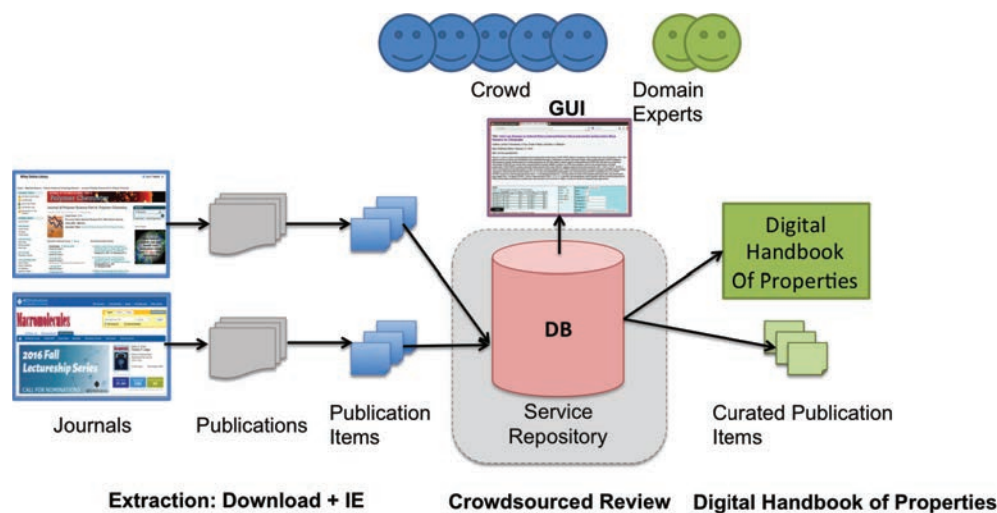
Crowd

Domain Experts

GUI

Macromolecules

2016 Fall Lectureship Series

Digital Handbook Of Properties

DB

Journals

Publications

Publication Items

Service Repository

Curated Publication Items

Extraction: Download + IE

Crowdsourced Review

Digital Handbook of Properties